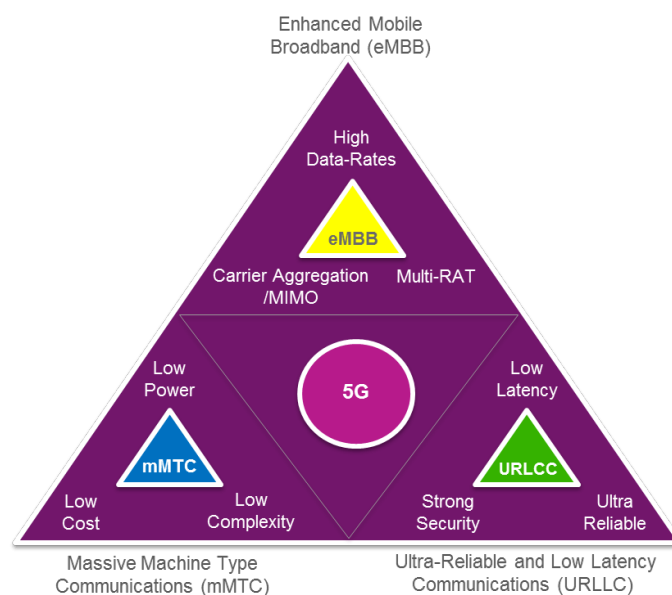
Enhanced Mobile Broadband (eMBB)

High Data-Rates

eMBB

Carrier Aggregation /MIMO

Multi-RAT

Low Power

5G

Low Latency

mMTC

URLLC

Low Cost

Low Complexity

Strong Security

Ultra Reliable

Massive Machine Type Communications (mMTC)

Ultra-Reliable and Low Latency Communications (URLLC)